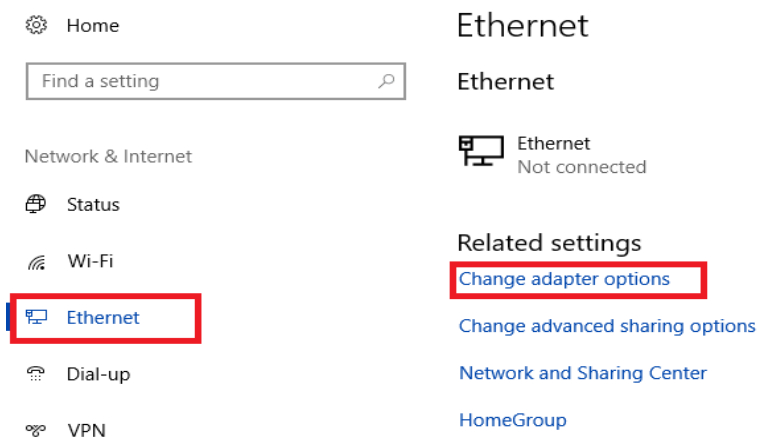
Home

Find a setting

Network & Internet

Status

Wi-Fi

Ethernet

Dial-up

VPN

Ethernet

Ethernet

Ethernet
Not connected

Related settings

Change adapter options

Change advanced sharing options

Network and Sharing Center

HomeGroup